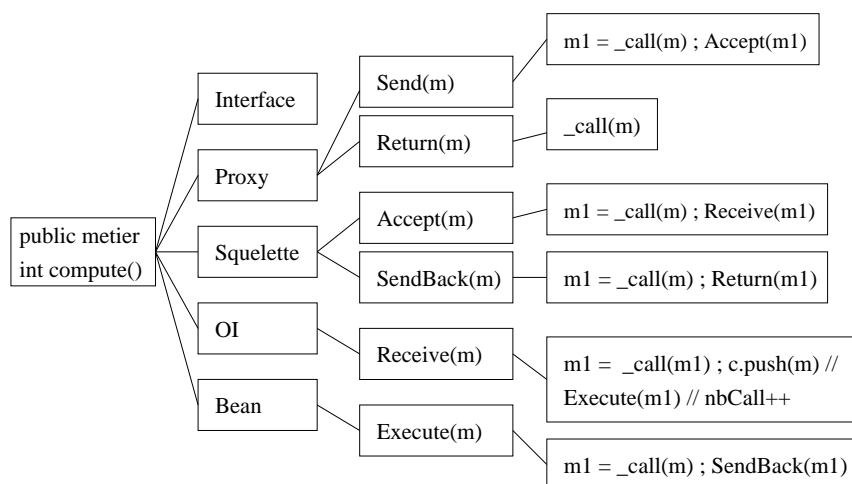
public metier int compute()

Interface

Proxy

Squelette

OI

Bean

Send(m)

Return(m)

Accept(m)

SendBack(m)

Receive(m)

Execute(m)

m1 = _call(m) ; Accept(m1)

_call(m)

m1 = _call(m) ; Receive(m1)

m1 = _call(m) ; Return(m1)

m1 = _call(m1) ; c.push(m) // Execute(m1) // nbCall++

m1 = _call(m) ; SendBack(m1)